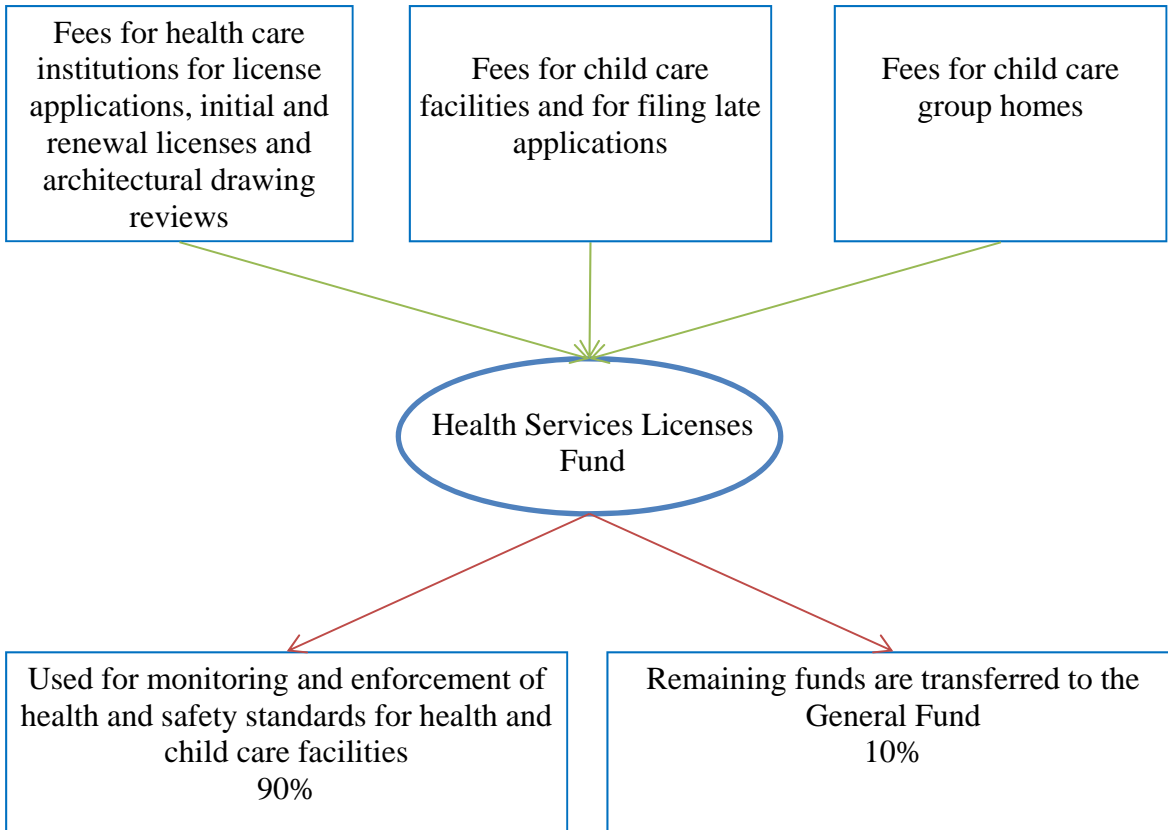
Fees for health care institutions for license applications, initial and renewal licenses and architectural drawing reviews

Fees for child care facilities and for filing late applications

Fees for child care group homes

Health Services Licenses Fund

Used for monitoring and enforcement of health and safety standards for health and child care facilities
90%

Remaining funds are transferred to the General Fund
10%